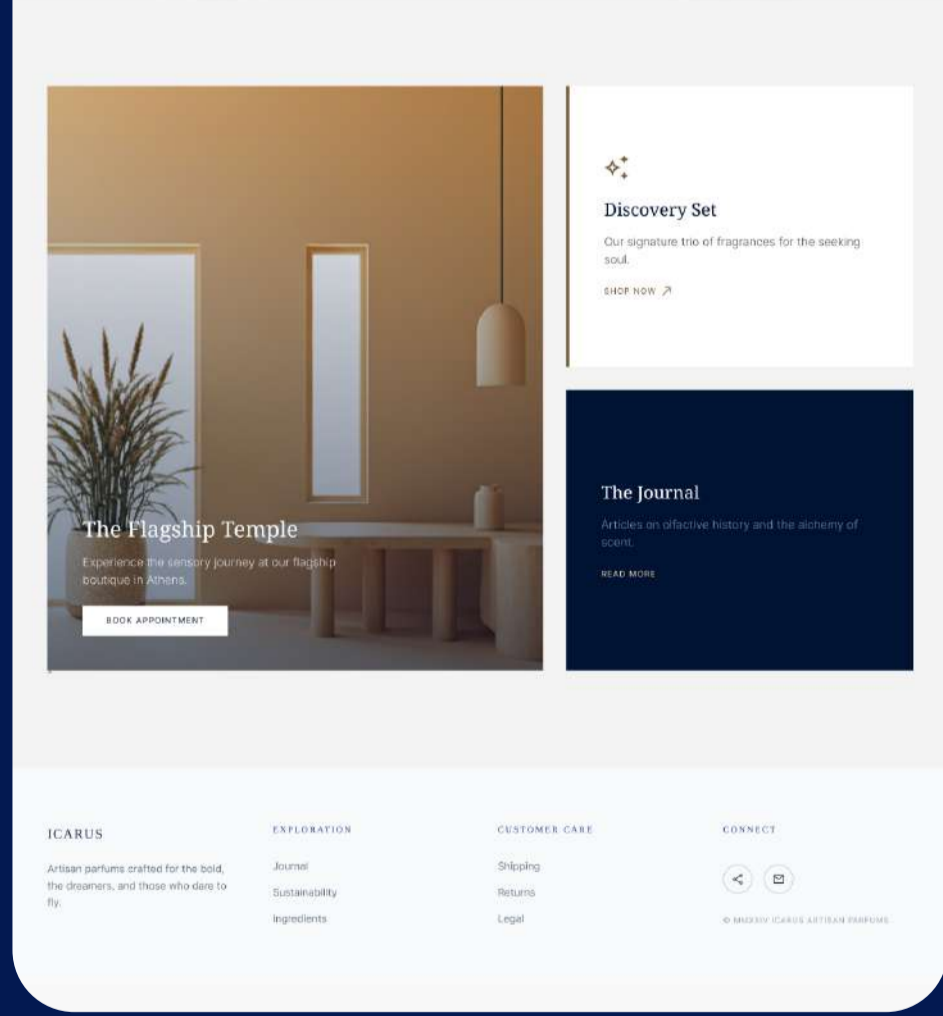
The Flagship Temple

Experience the sensory journey at our flagship boutique in Athens.

BOOK APPOINTMENT

Discovery Set

Our signature trio of fragrances for the seeking soul.

SHOP NOW ↗

The Journal

Articles on olfactive history and the alchemy of scent.

READ MORE

ICARUS

Artisan parfums crafted for the bold, the dreamers, and those who dare to fly.

EXPLORATION

Journal

Sustainability

Ingredients

CUSTOMER CARE

Shipping

Returns

Legal

CONNECT

© MMXXIV ICARUS ARTISAN PARFUMS